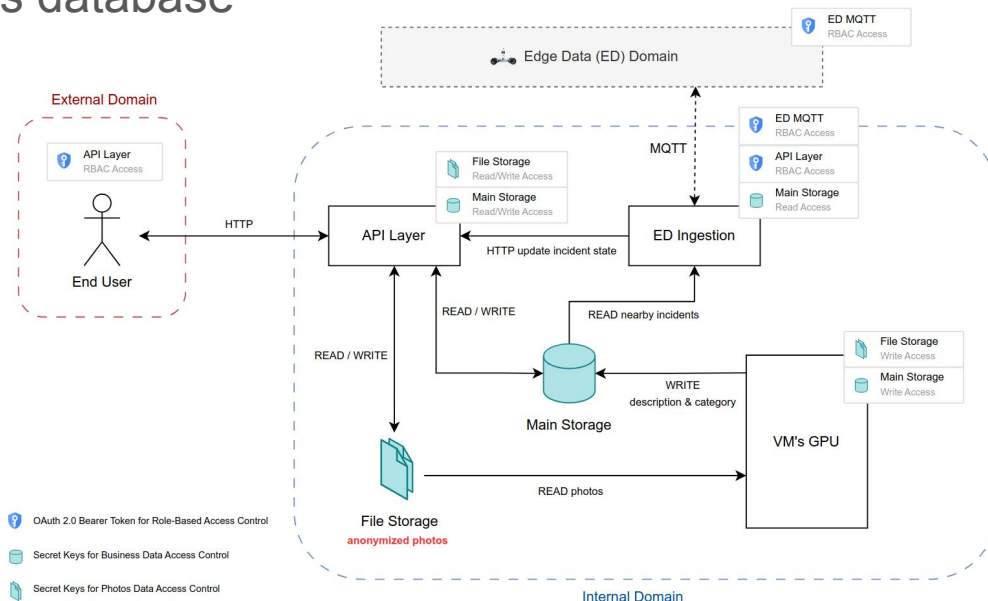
s database

ED MQTT
RBAC Access

Edge Data (ED) Domain

External Domain

API Layer
RBAC Access

End User

HTTP

File Storage
Read/Write Access

Main Storage
Read/Write Access

API Layer

MQTT

ED MQTT
RBAC Access

API Layer
RBAC Access

Main Storage
Read Access

ED Ingestion

HTTP update incident state

READ / WRITE

READ nearby incidents

READ / WRITE

Main Storage

WRITE
description & category

File Storage
Write Access

Main Storage
Write Access

VM's GPU

File Storage
anonymized photos

READ photos

OAuth 2.0 Bearer Token for Role-Based Access Control

Secret Keys for Business Data Access Control

Secret Keys for Photos Data Access Control

Internal Domain